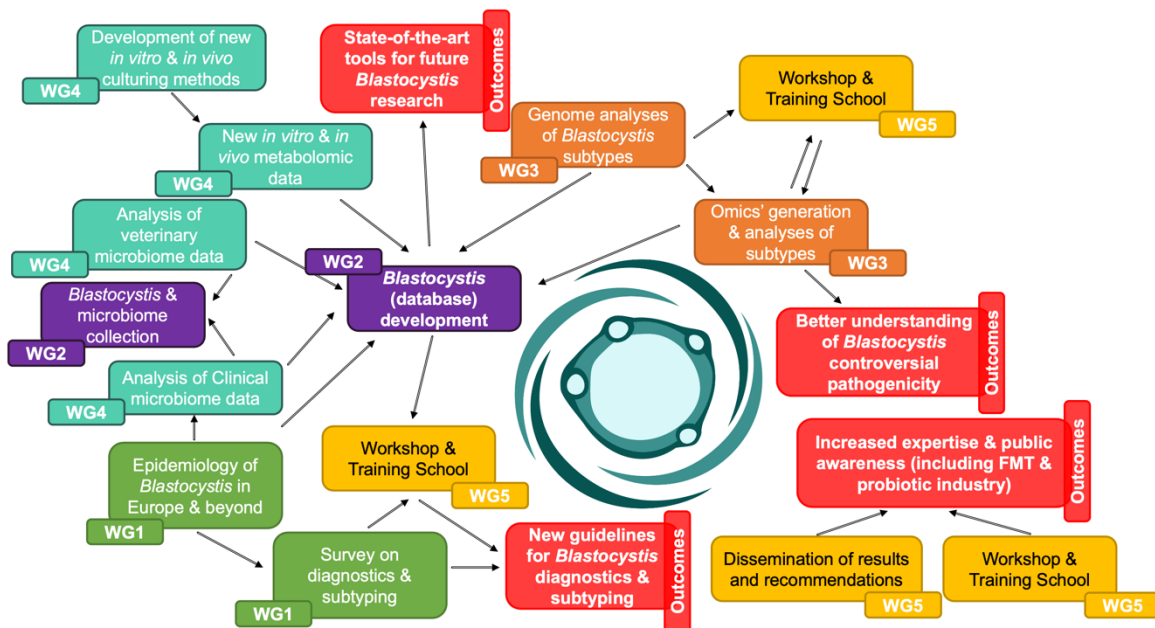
Development of new *in vitro* & *in vivo* culturing methods
WG4

New *in vitro* & *in vivo* metabolomic data
WG4

Analysis of veterinary microbiome data
WG4

*Blastocystis* & microbiome collection
WG2

Analysis of Clinical microbiome data
WG4

Epidemiology of *Blastocystis* in Europe & beyond
WG1

Survey on diagnostics & subtyping
WG1

State-of-the-art tools for future *Blastocystis* research
Outcomes

WG2
*Blastocystis* (database) development

Workshop & Training School
WG5

New guidelines for *Blastocystis* diagnostics & subtyping
Outcomes

Genome analyses of *Blastocystis* subtypes
WG3

Workshop & Training School
WG5

Omics' generation & analyses of subtypes
WG3

Better understanding of *Blastocystis* controversial pathogenicity
Outcomes

Increased expertise & public awareness (including FMT & probiotic industry)
Outcomes

Dissemination of results and recommendations
WG5

Workshop & Training School
WG5